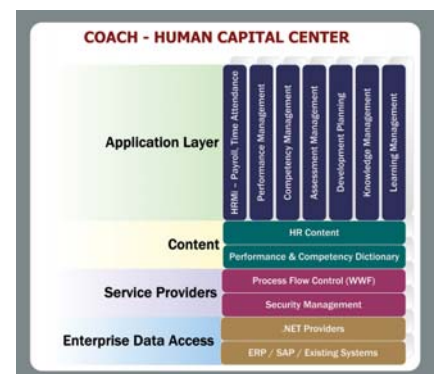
COACH - HUMAN CAPITAL CENTER

Application Layer

HRMi - Payroll, Time Attendance

Performance Management

Competency Management

Assessment Management

Development Planning

Knowledge Management

Learning Management

Content

HR Content

Performance & Competency Dictionary

Service Providers

Process Flow Control (WWF)

Security Management

Enterprise Data Access

.NET Providers

ERP / SAP / Existing Systems